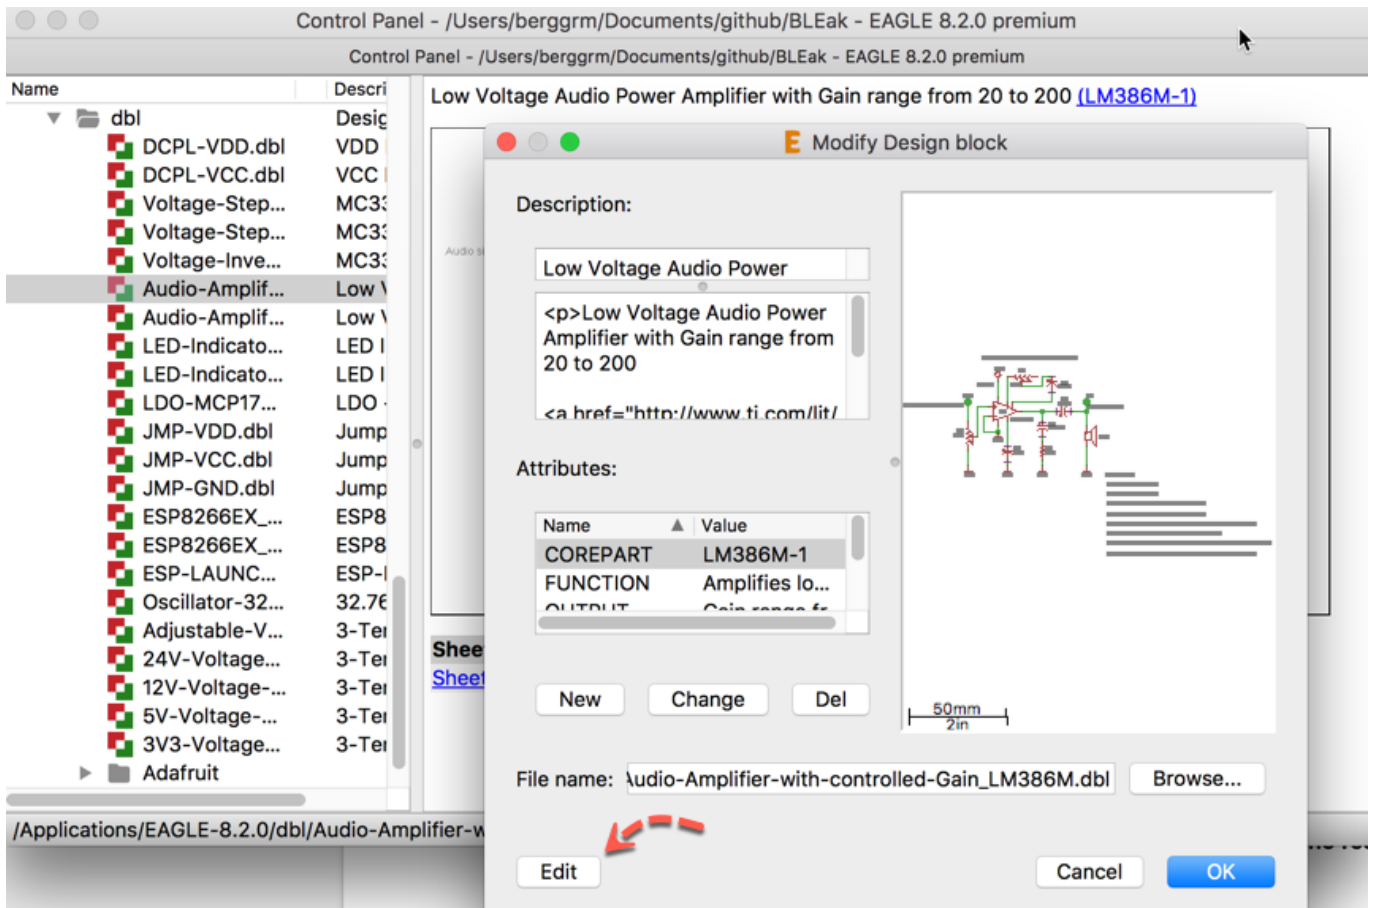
Control Panel - /Users/berggrm/Documents/github/BLEak - EAGLE 8.2.0 premium

Control Panel - /Users/berggrm/Documents/github/BLEak - EAGLE 8.2.0 premium

| Name | Descri |
|---|---|
| dbl | Desig |
| DCPL-VDD.dbl | VDD |
| DCPL-VCC.dbl | VCC |
| Voltage-Step... | MC3 |
| Voltage-Step... | MC3 |
| Voltage-Inve... | MC3 |
| Audio-Amplif... | Low |
| Audio-Amplif... | Low |
| LED-Indicato... | LED |
| LED-Indicato... | LED |
| LDO-MCP17... | LDO |
| JMP-VDD.dbl | Jump |
| JMP-VCC.dbl | Jump |
| JMP-GND.dbl | Jump |
| ESP8266EX_... | ESP8 |
| ESP8266EX_... | ESP8 |
| ESP-LAUNC... | ESP-I |
| Oscillator-32... | 32.76 |
| Adjustable-V... | 3-Ter |
| 24V-Voltage... | 3-Ter |
| 12V-Voltage-... | 3-Ter |
| 5V-Voltage-... | 3-Ter |
| 3V3-Voltage... | 3-Ter |
| Adafruit | |

Low Voltage Audio Power Amplifier with Gain range from 20 to 200 (LM386M-1)

Audio s

Shee
Sheet

/Applications/EAGLE-8.2.0/dbl/Audio-Amplifier-w

Modify Design block

Description:

Low Voltage Audio Power

<p>Low Voltage Audio Power Amplifier with Gain range from 20 to 200

<a href="http://www.ti.com/lit/

Attributes:

| Name | Value |
|---|---|
| COREPART | LM386M-1 |
| FUNCTION | Amplifies lo... |
| OUTPUT | Gain range fr |

New Change Del

50mm
2in

File name: udio-Amplifier-with-controlled-Gain_LM386M.dbl Browse...

Edit

Cancel OK